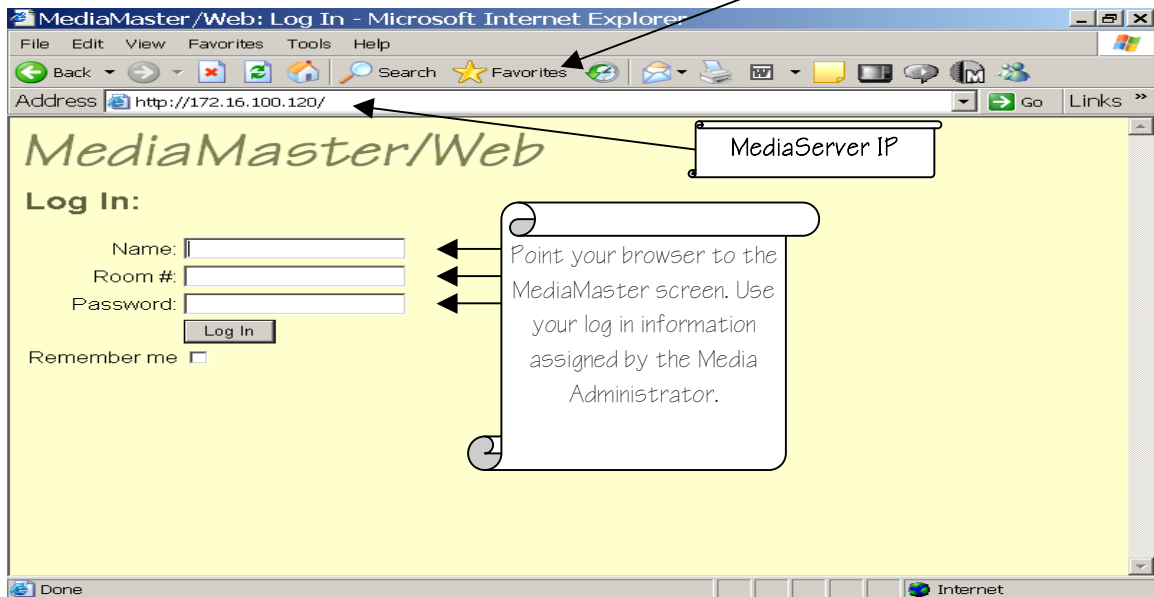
MediaMaster/Web: Log In - Microsoft Internet Explorer

File Edit View Favorites Tools Help

Back Search Favorites

Address http://172.16.100.120/ Go Links »

MediaServer IP

MediaMaster/Web

Log In:

Name:
Room #:
Password:
Log In
Remember me

Point your browser to the MediaMaster screen. Use your log in information assigned by the Media Administrator.

Done Internet